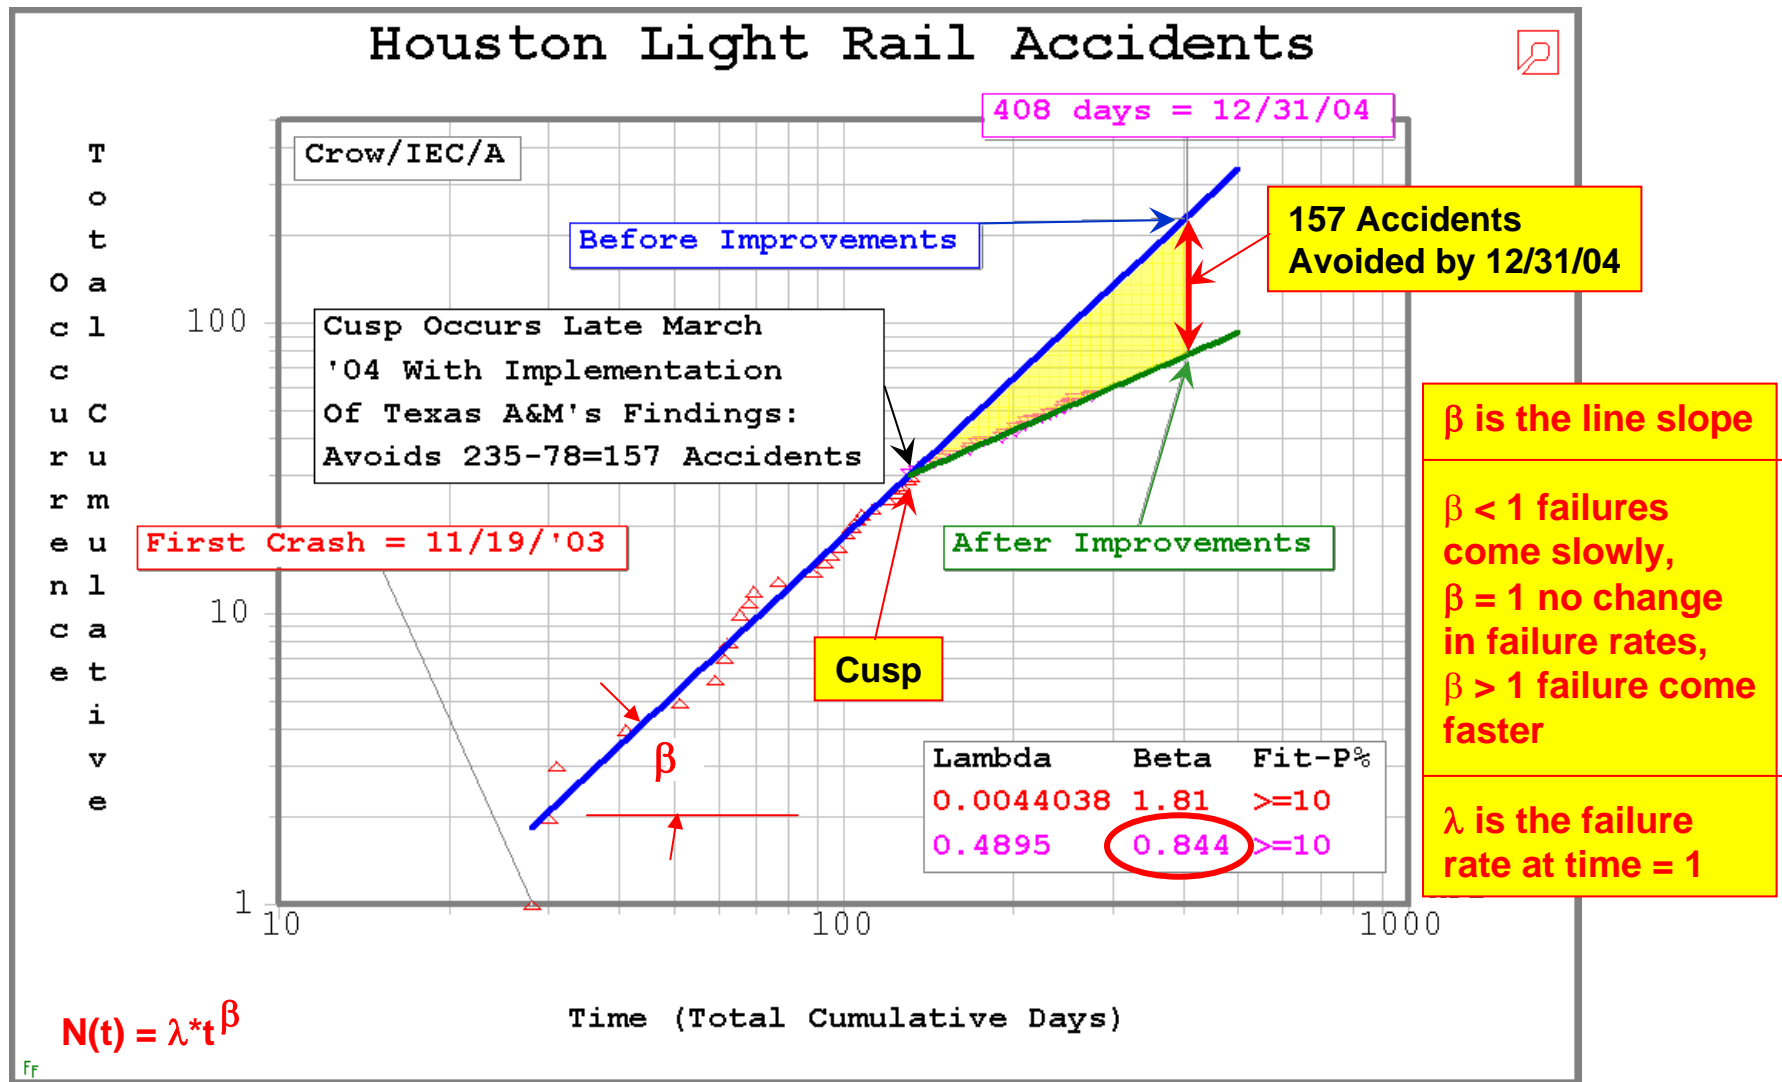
Houston Light Rail Accidents

408 days = 12/31/04

Crow/IEC/A

Before Improvements

157 Accidents
Avoided by 12/31/04

Total Cumulative Occurrence

100

Cusp Occurs Late March '04 With Implementation Of Texas A&M's Findings: Avoids 235-78=157 Accidents

β is the line slope

β < 1 failures come slowly,
β = 1 no change in failure rates,
β > 1 failure come faster

First Crash = 11/19/'03

After Improvements

10

Cusp

β

| Lambda | Beta | Fit-P% |
|---|---|---|
| 0.0044038 | 1.81 | >=10 |
| 0.4895 | 0.844 | >=10 |

λ is the failure rate at time = 1

1
10
100
1000

$N(t) = \lambda * t^{\beta}$

Time (Total Cumulative Days)

Ff